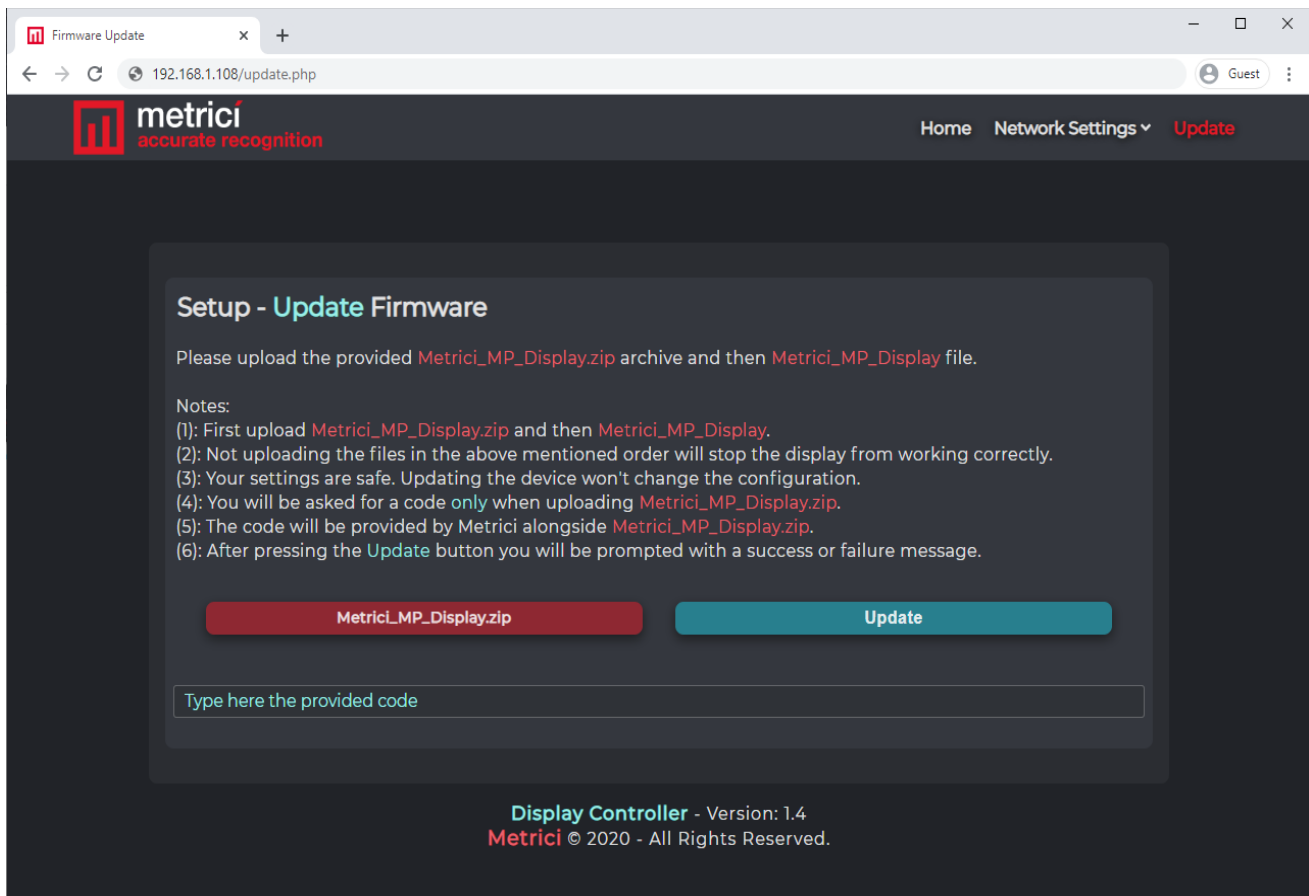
Firmware Update ×
+
192.168.1.108/update.php
Guest

metricí
accurate recognition

Home Network Settings Update

Setup - Update Firmware

Please upload the provided Metrici_MP_Display.zip archive and then Metrici_MP_Display file.

Notes:
(1): First upload Metrici_MP_Display.zip and then Metrici_MP_Display.
(2): Not uploading the files in the above mentioned order will stop the display from working correctly.
(3): Your settings are safe. Updating the device won't change the configuration.
(4): You will be asked for a code only when uploading Metrici_MP_Display.zip.
(5): The code will be provided by Metrici alongside Metrici_MP_Display.zip.
(6): After pressing the Update button you will be prompted with a success or failure message.

Metrici_MP_Display.zip
Update

Type here the provided code

Display Controller - Version: 1.4
Metrici © 2020 - All Rights Reserved.